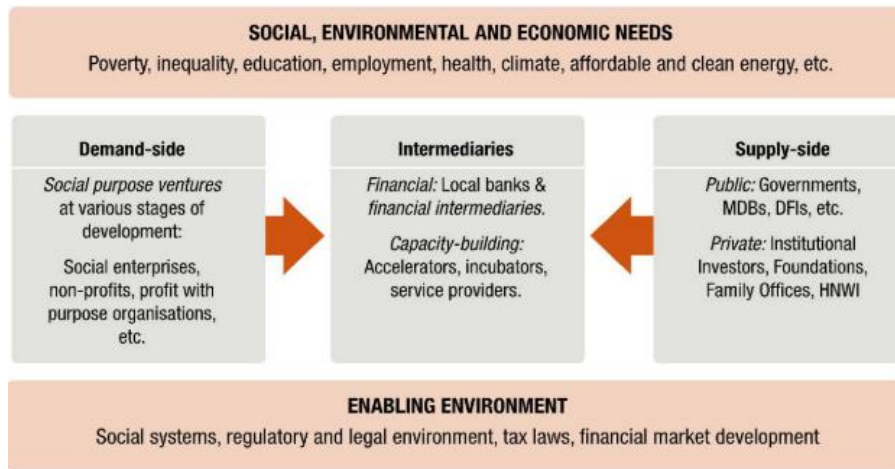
SOCIAL, ENVIRONMENTAL AND ECONOMIC NEEDS
Poverty, inequality, education, employment, health, climate, affordable and clean energy, etc.

Demand-side
*Social purpose ventures* at various stages of development:
Social enterprises, non-profits, profit with purpose organisations, etc.

Intermediaries
*Financial:* Local banks & *financial intermediaries.*
*Capacity-building:* Accelerators, incubators, service providers.

Supply-side
*Public:* Governments, MDBs, DFIs, etc.
*Private:* Institutional Investors, Foundations, Family Offices, HNWI

ENABLING ENVIRONMENT
Social systems, regulatory and legal environment, tax laws, financial market development